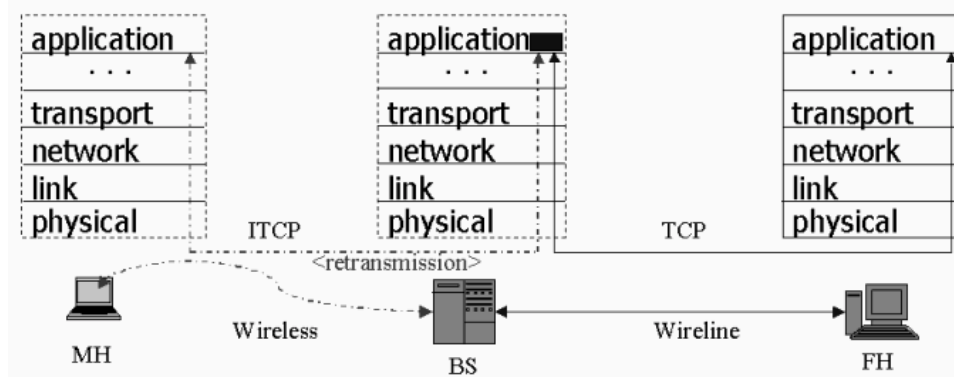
application
. . .
transport
network
link
physical

application
. . .
transport
network
link
physical

application
. . .
transport
network
link
physical

ITCP

TCP

<retransmission>

Wireless

Wireline

MH

BS

FH